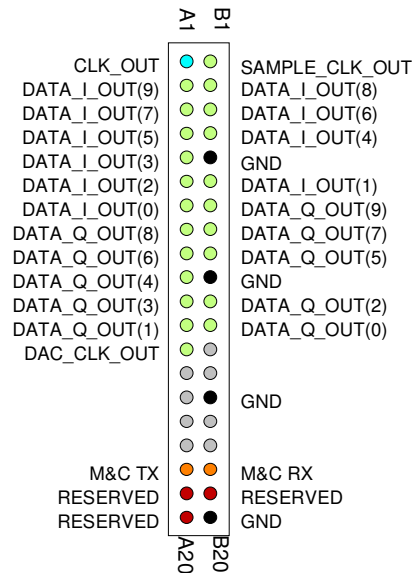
A1 B1

CLK_OUT SAMPLE_CLK_OUT
DATA_I_OUT(9) DATA_I_OUT(8)
DATA_I_OUT(7) DATA_I_OUT(6)
DATA_I_OUT(5) DATA_I_OUT(4)
DATA_I_OUT(3) GND
DATA_I_OUT(2) DATA_I_OUT(1)
DATA_I_OUT(0) DATA_Q_OUT(9)
DATA_Q_OUT(8) DATA_Q_OUT(7)
DATA_Q_OUT(6) DATA_Q_OUT(5)
DATA_Q_OUT(4) GND
DATA_Q_OUT(3) DATA_Q_OUT(2)
DATA_Q_OUT(1) DATA_Q_OUT(0)
DAC_CLK_OUT
GND
M&C TX M&C RX
RESERVED RESERVED
RESERVED GND

A20 B20